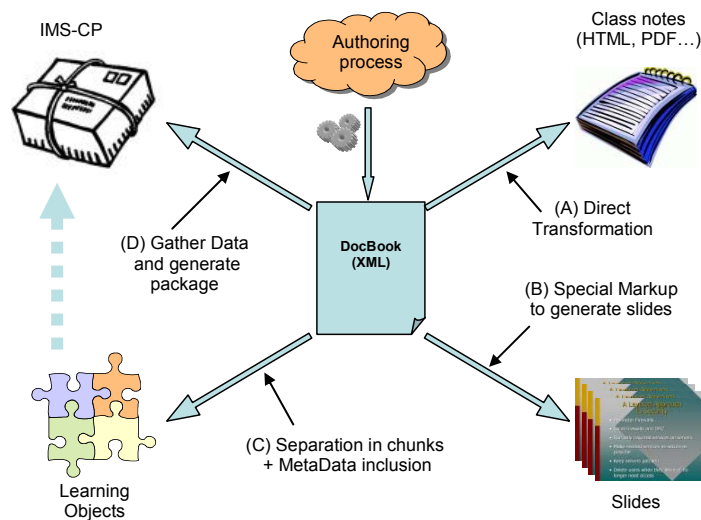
IMS-CP

Authoring process

Class notes (HTML, PDF…)

DocBook (XML)

(D) Gather Data and generate package

(A) Direct Transformation

(B) Special Markup to generate slides

(C) Separation in chunks + MetaData inclusion

Learning Objects

Slides